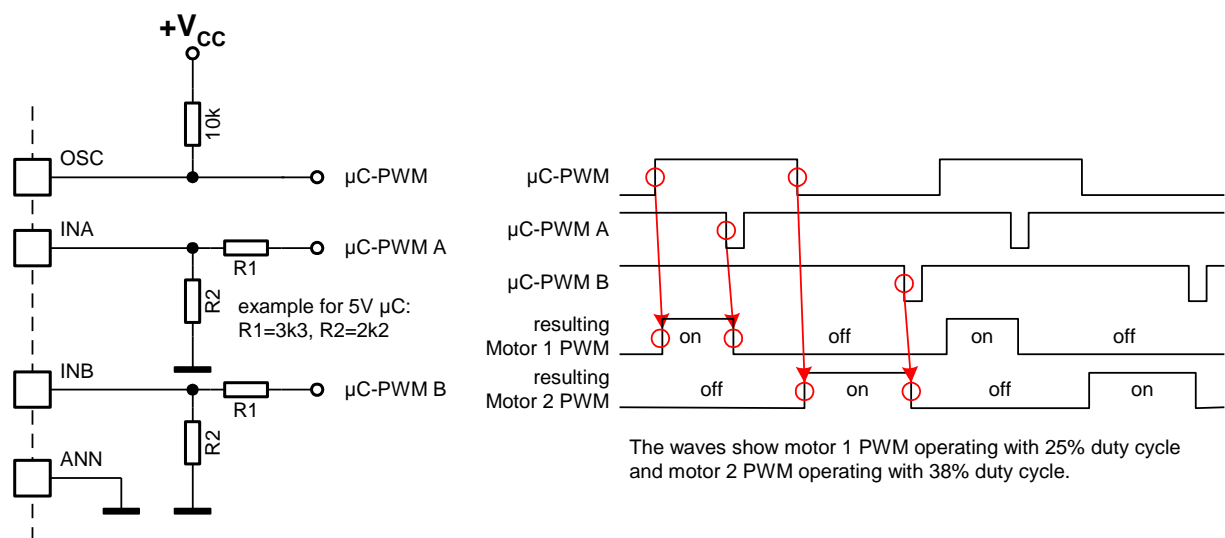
$+V_{CC}$

10k

OSC

µC-PWM

INA

R1

µC-PWM A

R2

example for 5V µC: R1=3k3, R2=2k2

INB

R1

µC-PWM B

R2

ANN

µC-PWM

µC-PWM A

µC-PWM B

resulting Motor 1 PWM

on

off

on

off

resulting Motor 2 PWM

off

on

off

on

The waves show motor 1 PWM operating with 25% duty cycle and motor 2 PWM operating with 38% duty cycle.